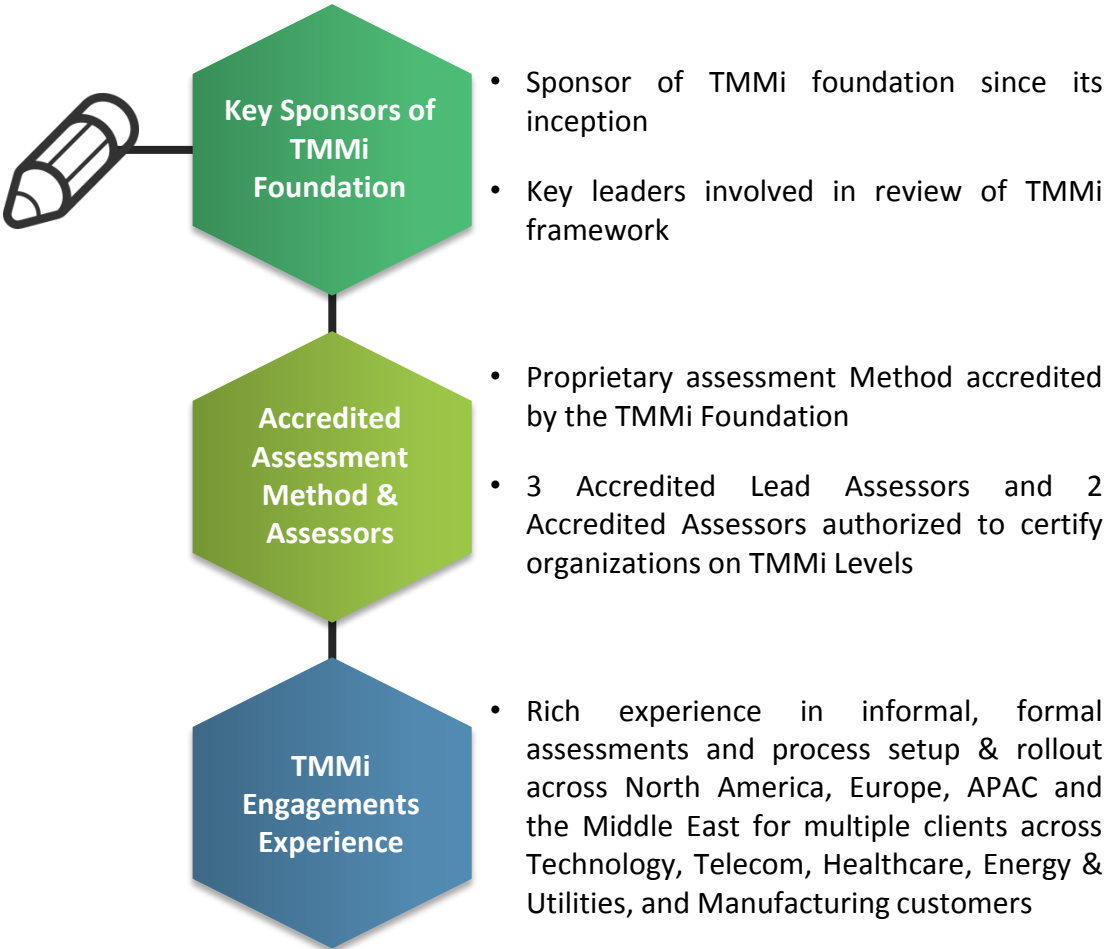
Key Sponsors of TMMi Foundation

• Sponsor of TMMi foundation since its inception

• Key leaders involved in review of TMMi framework

Accredited Assessment Method & Assessors

• Proprietary assessment Method accredited by the TMMi Foundation

• 3 Accredited Lead Assessors and 2 Accredited Assessors authorized to certify organizations on TMMi Levels

TMMi Engagements Experience

• Rich experience in informal, formal assessments and process setup & rollout across North America, Europe, APAC and the Middle East for multiple clients across Technology, Telecom, Healthcare, Energy & Utilities, and Manufacturing customers